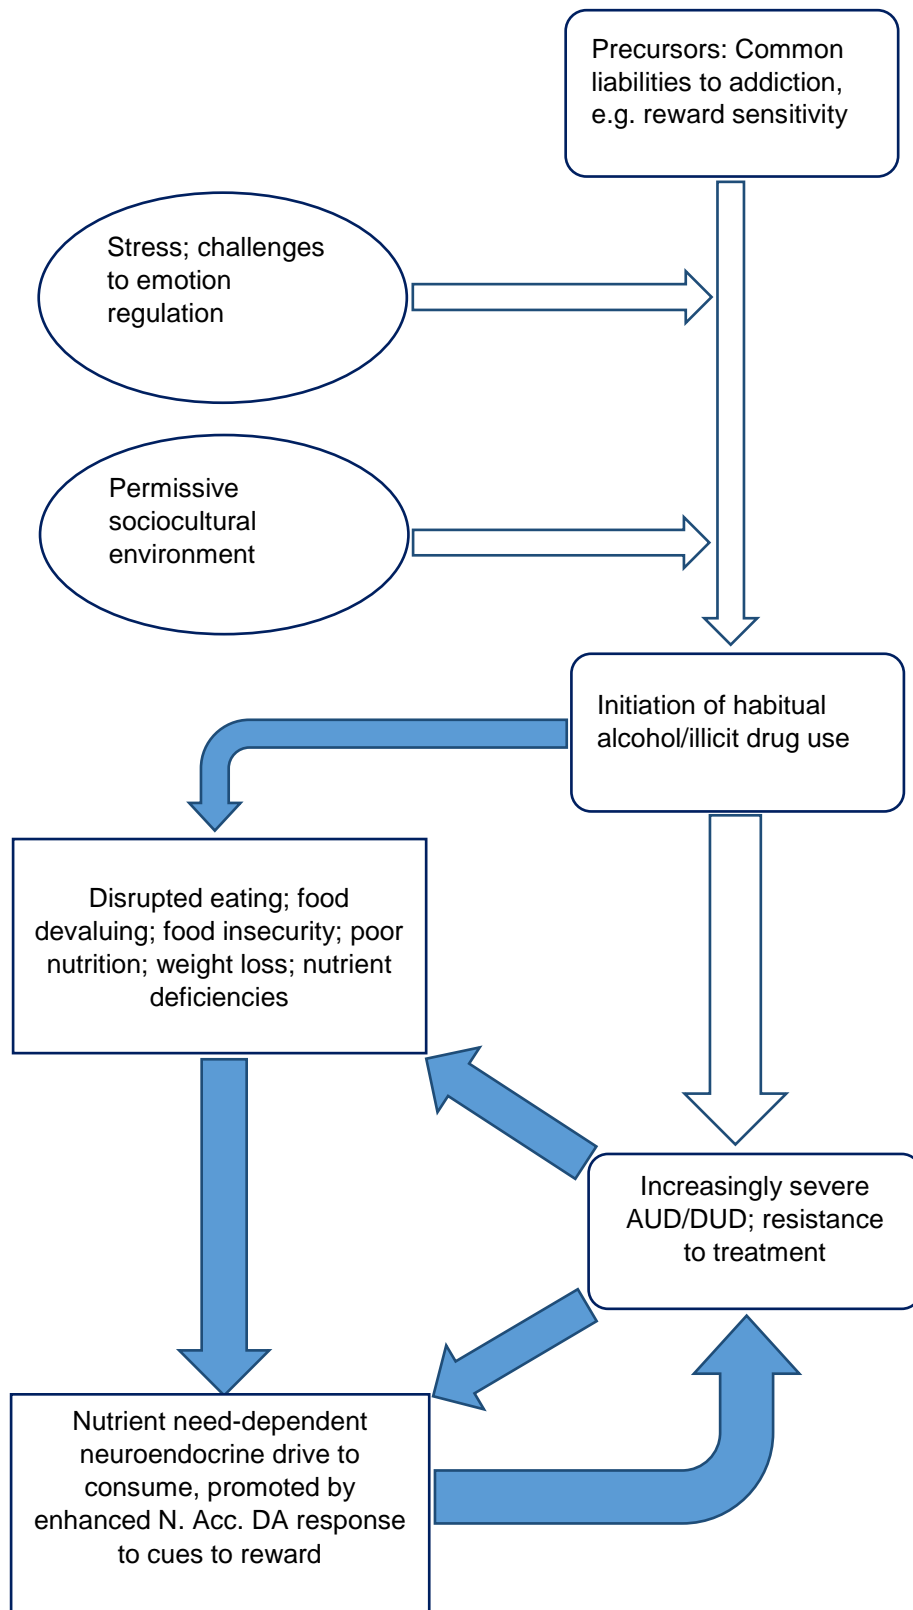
Precursors: Common liabilities to addiction, e.g. reward sensitivity

Stress; challenges to emotion regulation

Permissive sociocultural environment

Initiation of habitual alcohol/illicit drug use

Disrupted eating; food devaluing; food insecurity; poor nutrition; weight loss; nutrient deficiencies

Increasingly severe AUD/DUD; resistance to treatment

Nutrient need-dependent neuroendocrine drive to consume, promoted by enhanced N. Acc. DA response to cues to reward